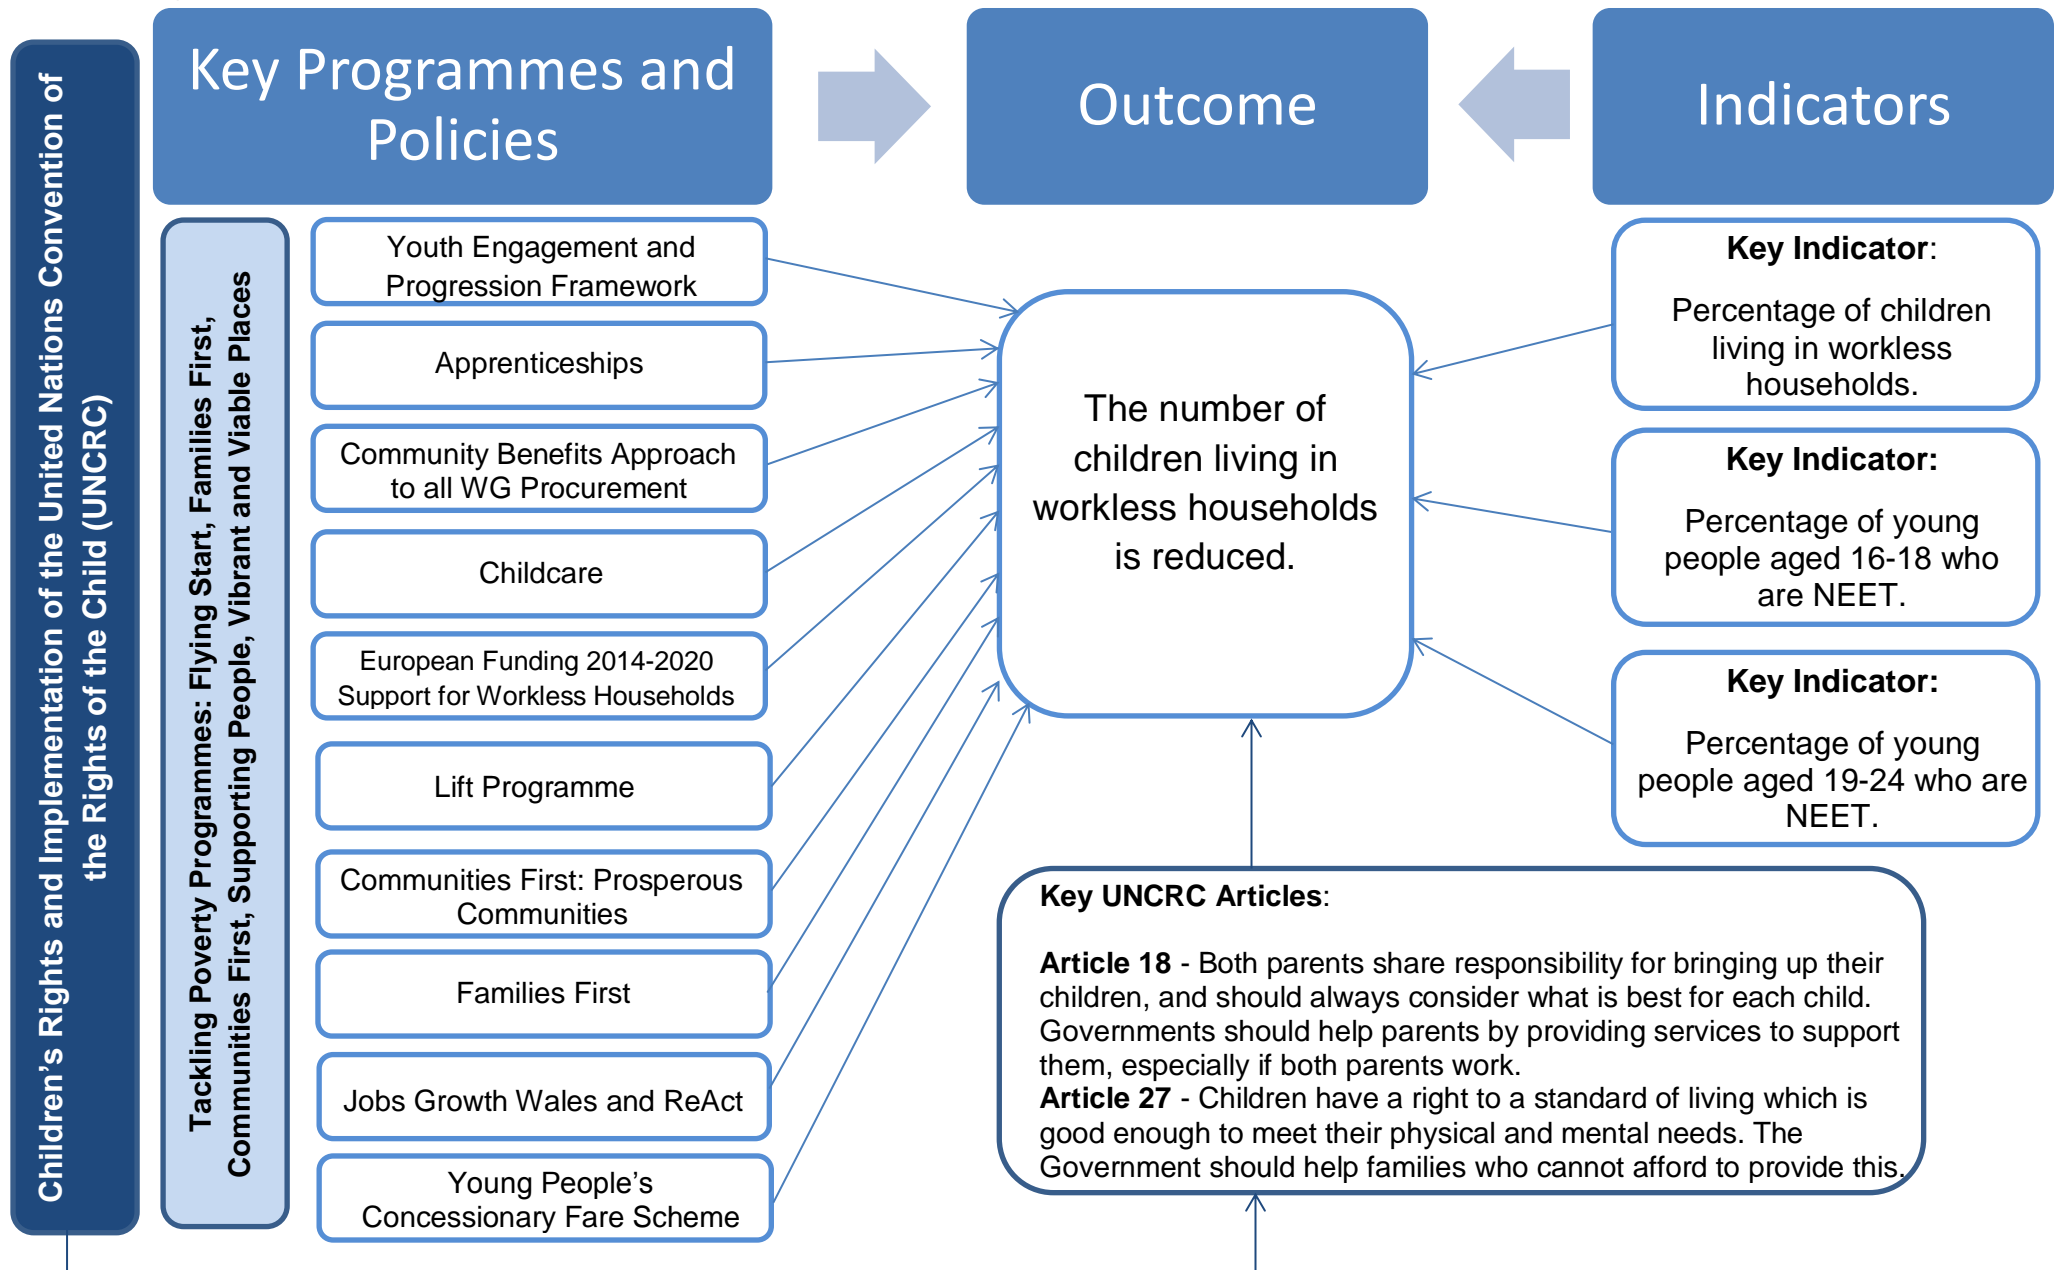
Children's Rights and Implementation of the United Nations Convention of the Rights of the Child (UNCRC)

Key Programmes and Policies

Outcome

Indicators

Tackling Poverty Programmes: Flying Start, Families First, Communities First, Supporting People, Vibrant and Viable Places

Youth Engagement and Progression Framework

Apprenticeships

Community Benefits Approach to all WG Procurement

Childcare

European Funding 2014-2020 Support for Workless Households

Lift Programme

Communities First: Prosperous Communities

Families First

Jobs Growth Wales and ReAct

Young People's Concessionary Fare Scheme

The number of children living in workless households is reduced.

**Key Indicator**:

Percentage of children living in workless households.

**Key Indicator:**

Percentage of young people aged 16-18 who are NEET.

**Key Indicator:**

Percentage of young people aged 19-24 who are NEET.

**Key UNCRC Articles**:

**Article 18** - Both parents share responsibility for bringing up their children, and should always consider what is best for each child. Governments should help parents by providing services to support them, especially if both parents work.
**Article 27** - Children have a right to a standard of living which is good enough to meet their physical and mental needs. The Government should help families who cannot afford to provide this.